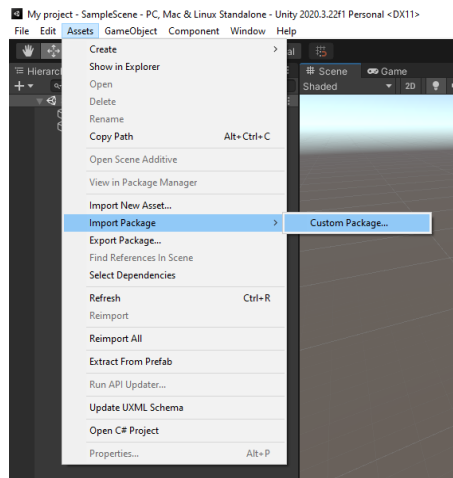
My project - SampleScene - PC, Mac & Linux Standalone - Unity 2020.3.22f1 Personal <DX11>

File Edit Assets GameObject Component Window Help

Hierarc

Scene Game

Shaded 2D

Create
Show in Explorer
Open
Delete
Rename
Copy Path Alt+Ctrl+C
Open Scene Additive
View in Package Manager
Import New Asset...
Import Package
Export Package...
Find References In Scene
Select Dependencies
Refresh Ctrl+R
Reimport
Reimport All
Extract From Prefab
Run API Updater...
Update UXML Schema
Open C# Project
Properties... Alt+P

Custom Package...